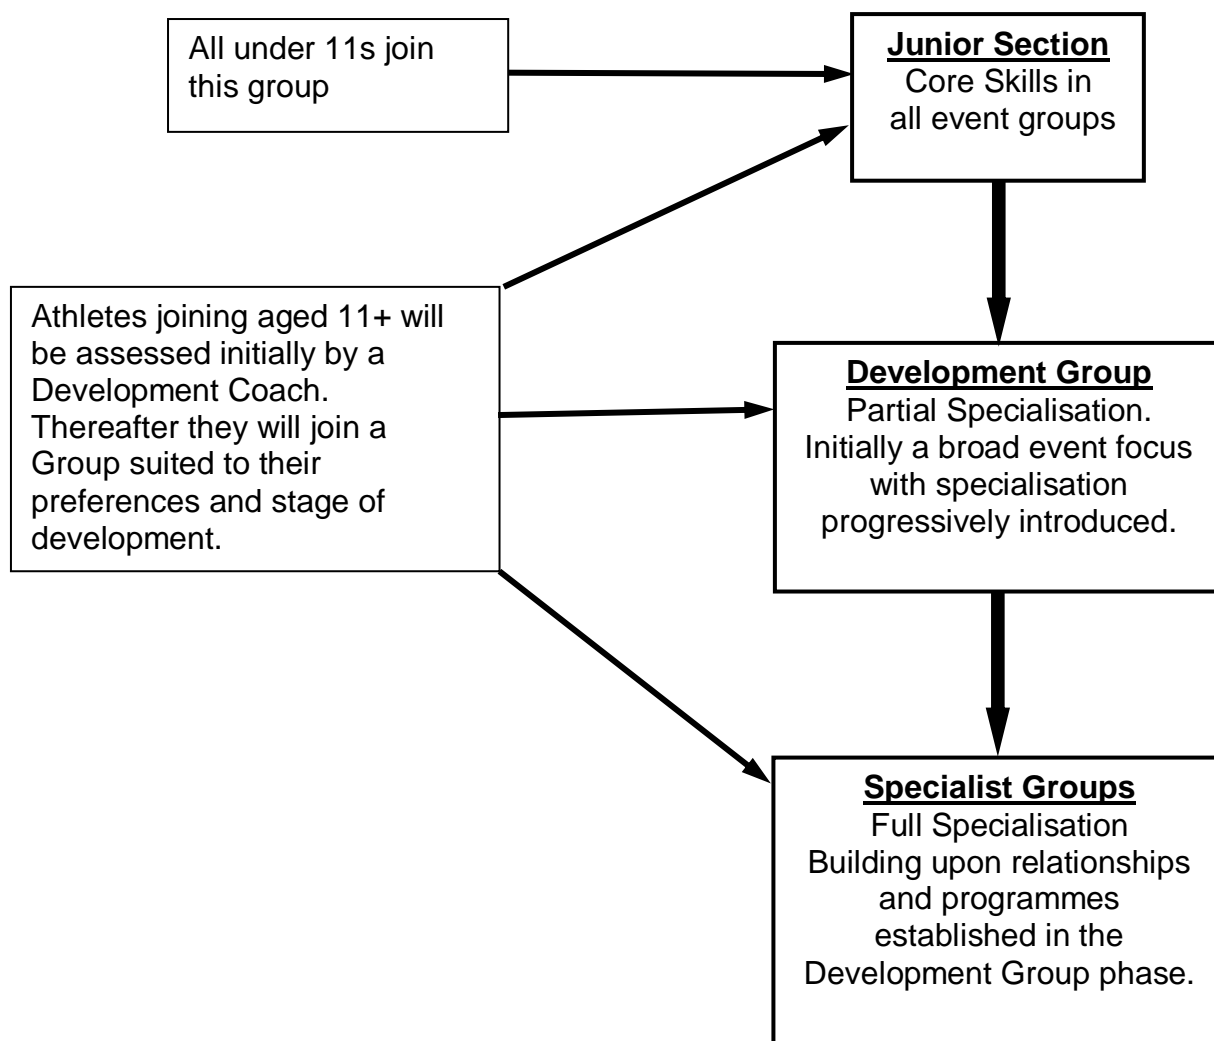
All under 11s join this group

Junior Section
Core Skills in all event groups

Athletes joining aged 11+ will be assessed initially by a Development Coach. Thereafter they will join a Group suited to their preferences and stage of development.

Development Group
Partial Specialisation. Initially a broad event focus with specialisation progressively introduced.

Specialist Groups
Full Specialisation
Building upon relationships and programmes established in the Development Group phase.